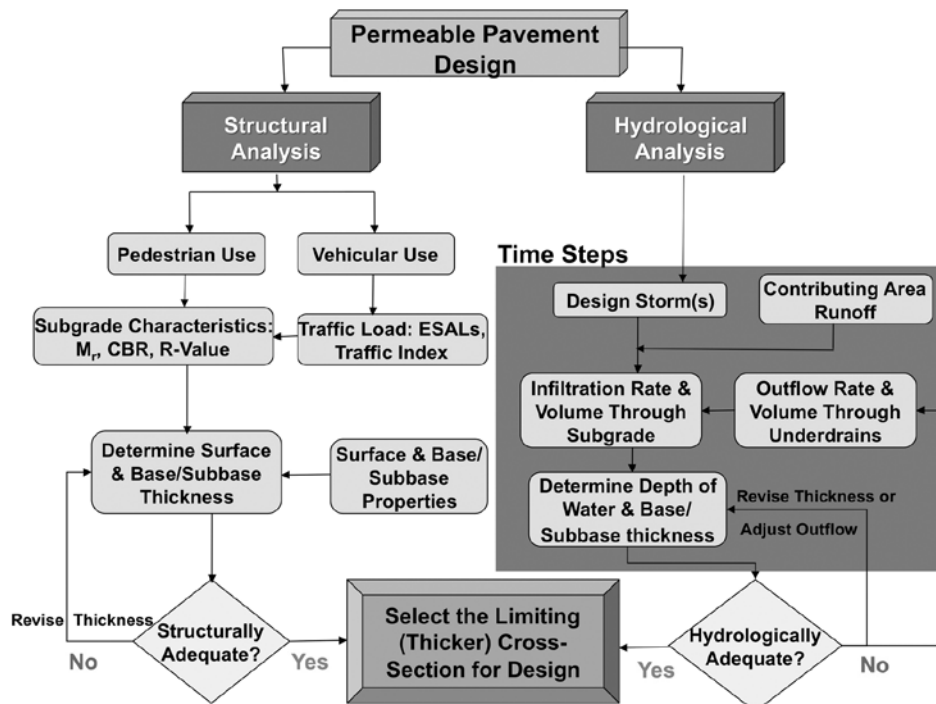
Permeable Pavement Design

Structural Analysis

Hydrological Analysis

Pedestrian Use

Vehicular Use

Subgrade Characteristics: $M_r$, CBR, R-Value

Traffic Load: ESALs, Traffic Index

Determine Surface & Base/Subbase Thickness

Surface & Base/ Subbase Properties

Time Steps

Design Storm(s)

Contributing Area Runoff

Infiltration Rate & Volume Through Subgrade

Outflow Rate & Volume Through Underdrains

Determine Depth of Water & Base/ Subbase thickness

Revise Thickness or Adjust Outflow

Revise Thickness

Structurally Adequate?

No

Yes

Select the Limiting (Thicker) Cross-Section for Design

Yes

Hydrologically Adequate?

No